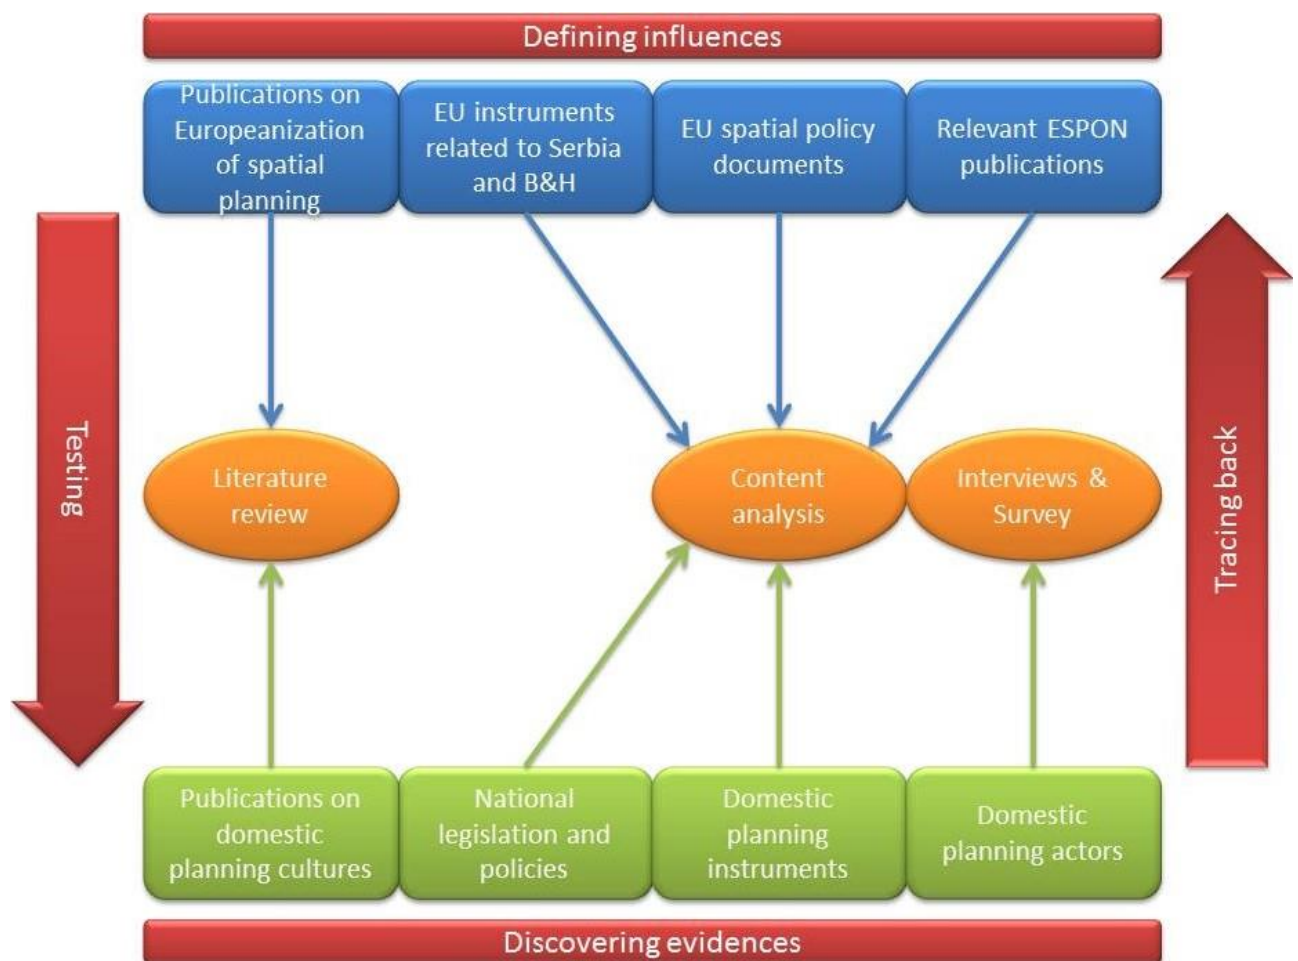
Defining influences

Publications on Europeanization of spatial planning

EU instruments related to Serbia and B&H

EU spatial policy documents

Relevant ESPON publications

Testing

Literature review

Content analysis

Interviews & Survey

Tracing back

Publications on domestic planning cultures

National legislation and policies

Domestic planning instruments

Domestic planning actors

Discovering evidences